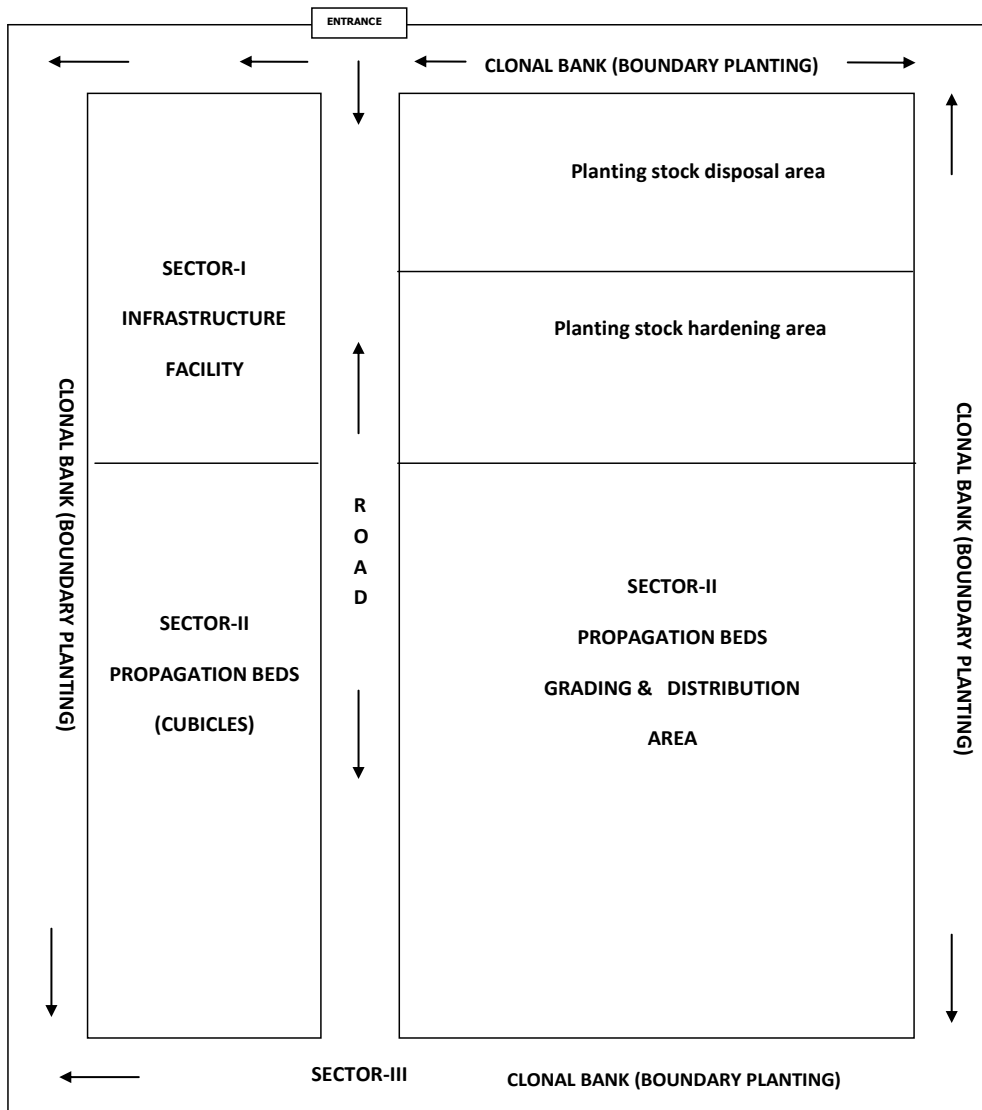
ENTRANCE

CLONAL BANK (BOUNDARY PLANTING)

Planting stock disposal area

SECTOR-I

INFRASTRUCTURE

FACILITY

Planting stock hardening area

CLONAL BANK (BOUNDARY PLANTING)

CLONAL BANK (BOUNDARY PLANTING)

R O A D

SECTOR-II

PROPAGATION BEDS

(CUBICLES)

SECTOR-II

PROPAGATION BEDS

GRADING & DISTRIBUTION

AREA

SECTOR-III

CLONAL BANK (BOUNDARY PLANTING)